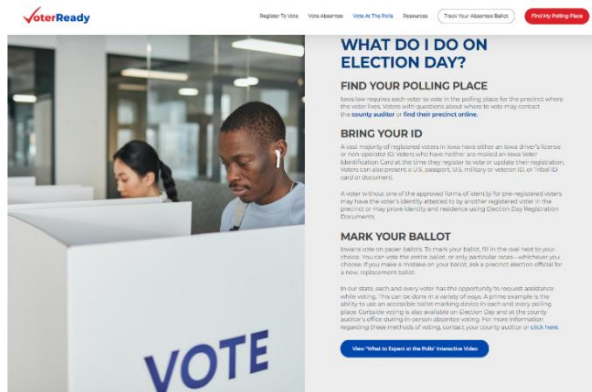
VoterReady

Register To Vote Vote Absentee Vote At The Polls Resources Track Your Absentee Ballot Find My Polling Place

WHAT DO I DO ON ELECTION DAY?

FIND YOUR POLLING PLACE

Iowa law requires each voter to vote in the polling place for the precinct where the voter lives. Voters with questions about where to vote may contact the county auditor or find their precinct online.

BRING YOUR ID

A vast majority of registered voters in Iowa have either an Iowa driver's license or non-operator ID. Voters who have neither are mailed an Iowa Voter Identification Card at the time they register to vote or update their registration. Voters can also present a U.S. passport, U.S. military or veteran ID, or Tribal ID card or document.

A voter without one of the approved forms of identity for pre-registered voters may have the voter's identity attested to by another registered voter in the precinct or they may prove identity and residence using Election Day Registration Documents.

MARK YOUR BALLOT

Iowans vote on paper ballots. To mark your ballot, fill in the oval next to your choice. You can vote the entire ballot, or only particular races—whichever you choose. If you make a mistake on your ballot, ask a precinct election official for a new, replacement ballot.

In our state, each and every voter has the opportunity to request assistance while voting. This can be done in a variety of ways. A prime example is the ability to use an accessible ballot marking device in each and every polling place. Curbside voting is also available on Election Day and at the county auditor's office during in-person absentee voting. For more information regarding these methods of voting, contact your county auditor or click here.

View "What to Expect at the Polls" Interactive Video

VOTE